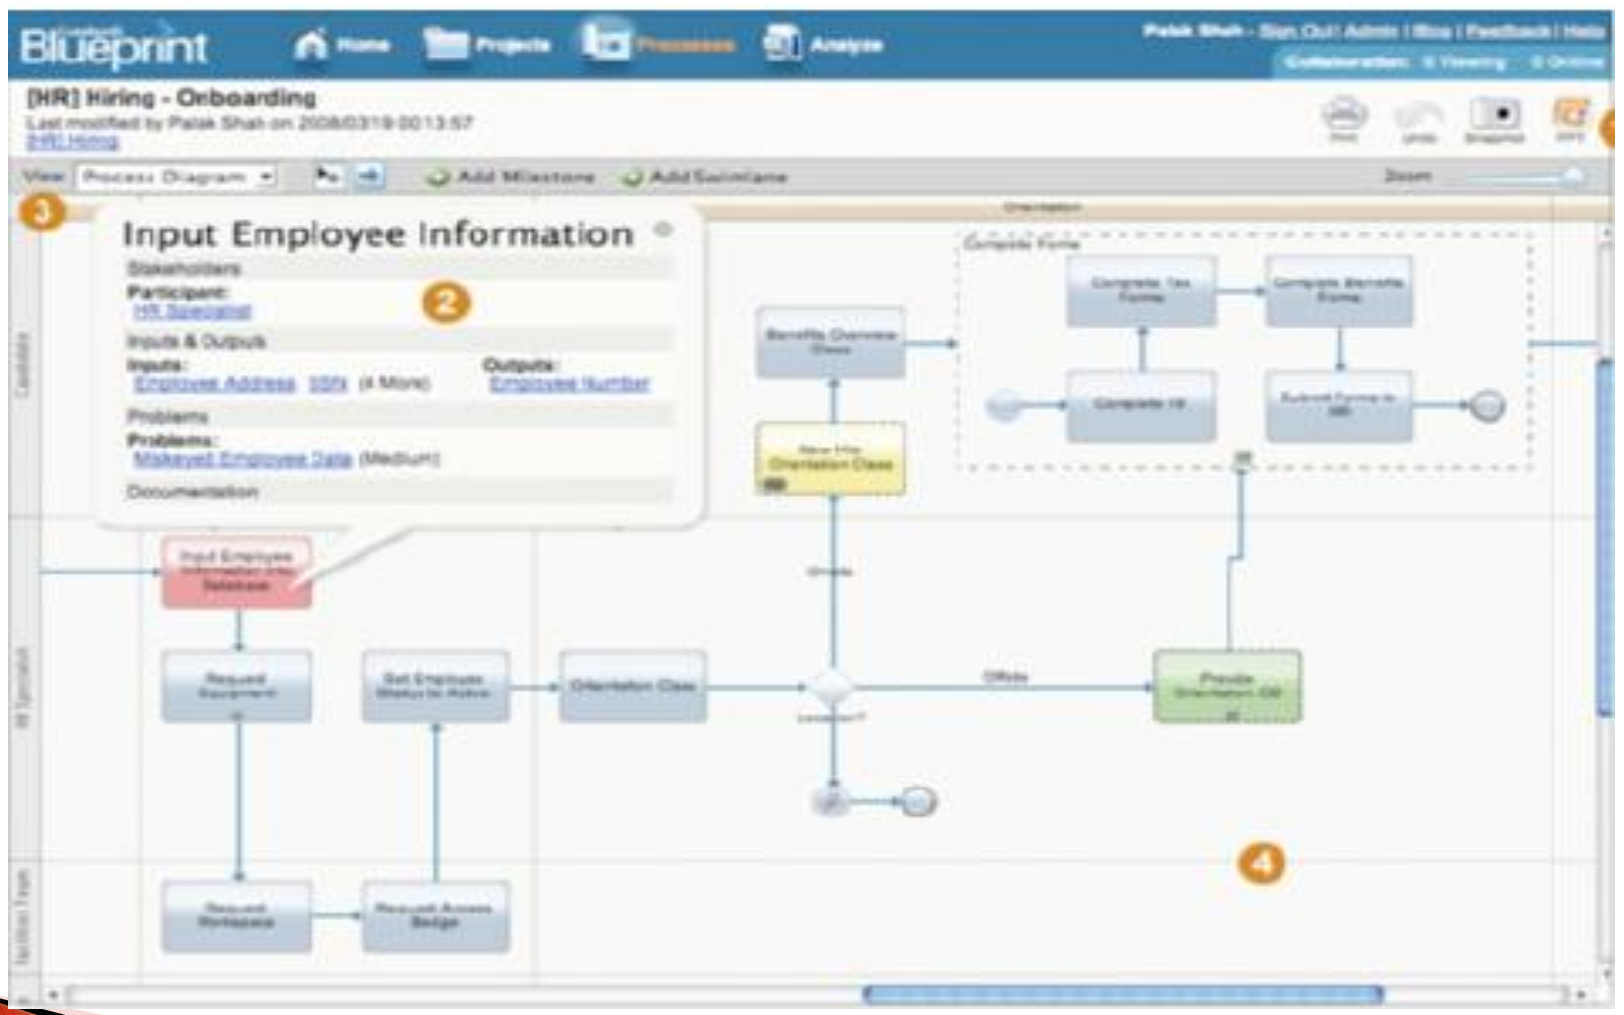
Blueprint Home Projects Processes Analyze

Palak Shah - Sign Out | Admin | Blog | Feedback | Help

Collaboration: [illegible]

[HR] Hiring - Onboarding

Last modified by Palak Shah on 2008/03/19 00:13:57

[HR] Hiring

View: Process Diagram

Add Milestone Add Swimlane

Zoom

3

Orientation

Input Employee Information

Stakeholders

Participant:

HR Specialist

2

Inputs & Outputs

Inputs:

Employee Address SSN (4 More)

Outputs:

Employee Number

Problems

Problems:

Mistyped Employee Data (Medium)

Documentation

Complete Forms

Complete Tax Forms

Complete Benefits Forms

Benefits Overview Class

Complete I9

Submit Forms to HR

New Hire Orientation Class

Input Employee Information into Database

Request Equipment

Set Employee Status to Active

Orientation Class

Offsite

Provide Orientation Kit

Request Workspace

Request Access Badge

4